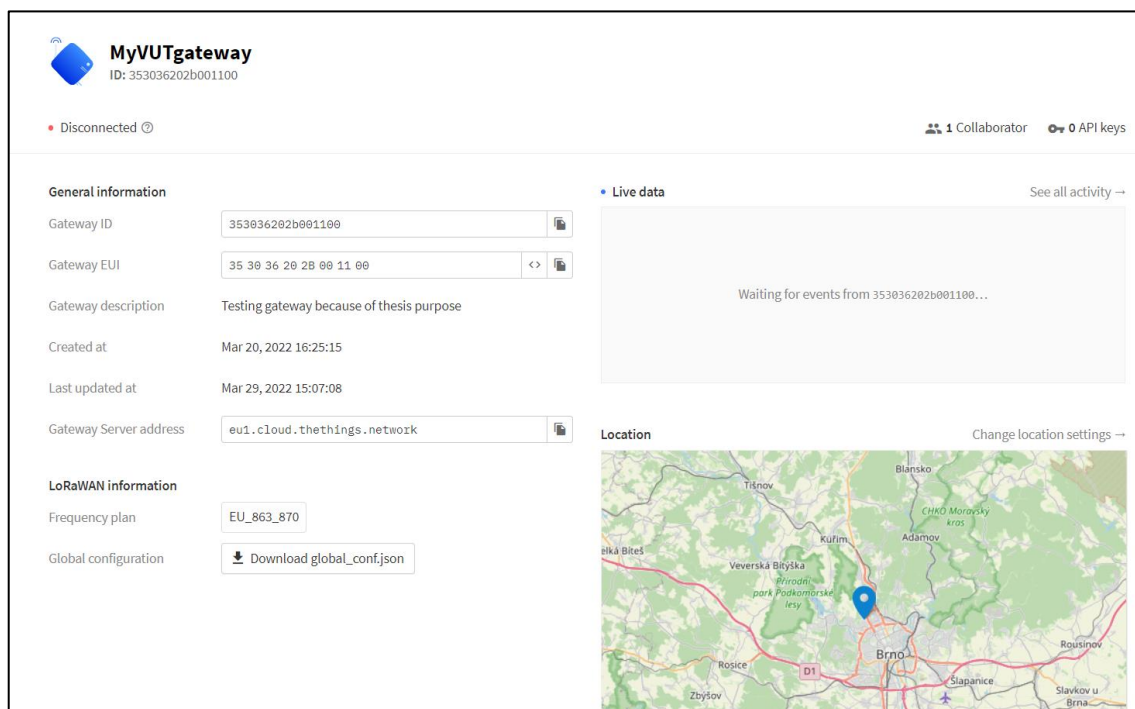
MyVUTgateway
ID: 353036202b001100

• Disconnected ⓘ

1 Collaborator 0 API keys

General information

| | |
|---|---|
| Gateway ID | 353036202b001100 |
| Gateway EUI | 35 30 36 20 2B 00 11 00 |
| Gateway description | Testing gateway because of thesis purpose |
| Created at | Mar 20, 2022 16:25:15 |
| Last updated at | Mar 29, 2022 15:07:08 |
| Gateway Server address | eu1.cloud.thethings.network |

LoRaWAN information

| | |
|---|---|
| Frequency plan | EU_863_870 |
| Global configuration | Download global_conf.json |

• Live data

See all activity →

Waiting for events from 353036202b001100...

Location

Change location settings →

Blansko
Tišnov
CHKO Moravský kras
Adamov
Kuřim
elká Bíteš
Veverská Bítýška
Přírodní park Podkomorské lesy
Brno
Rousínov
Rosice
D1
Šlapanice
Zbýšov
Slavkov u Brna